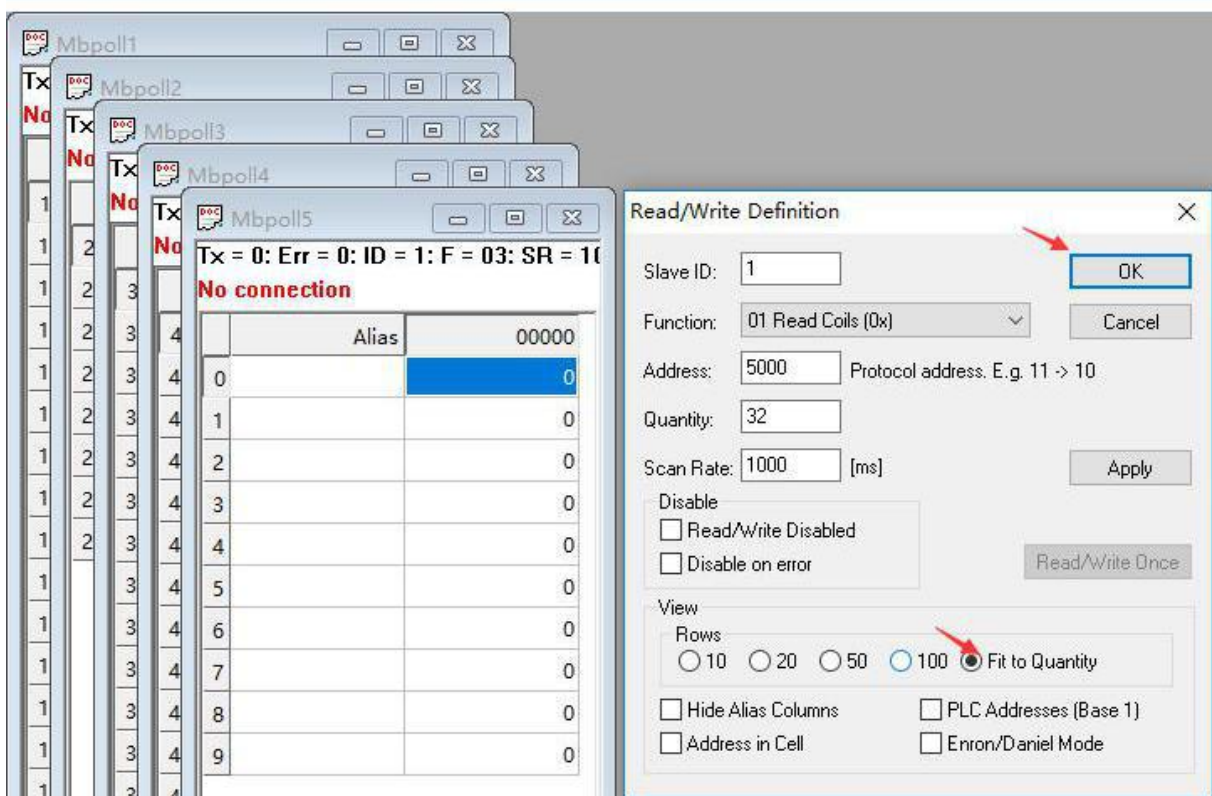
Mbpoll1

Mbpoll2

Mbpoll3

Mbpoll4

Mbpoll5

Tx = 0: Err = 0: ID = 1: F = 03: SR = 1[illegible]

No connection

| | Alias | 00000 |
|---|---|---|
| 0 | | 0 |
| 1 | | 0 |
| 2 | | 0 |
| 3 | | 0 |
| 4 | | 0 |
| 5 | | 0 |
| 6 | | 0 |
| 7 | | 0 |
| 8 | | 0 |
| 9 | | 0 |

Read/Write Definition

Slave ID: 1

OK

Function: 01 Read Coils (0x)

Cancel

Address: 5000 Protocol address. E.g. 11 -> 10

Quantity: 32

Scan Rate: 1000 [ms]

Apply

Disable

Read/Write Disabled

Disable on error

Read/Write Once

View

Rows

10 20 50 100 Fit to Quantity

Hide Alias Columns

PLC Addresses (Base 1)

Address in Cell

Enron/Daniel Mode